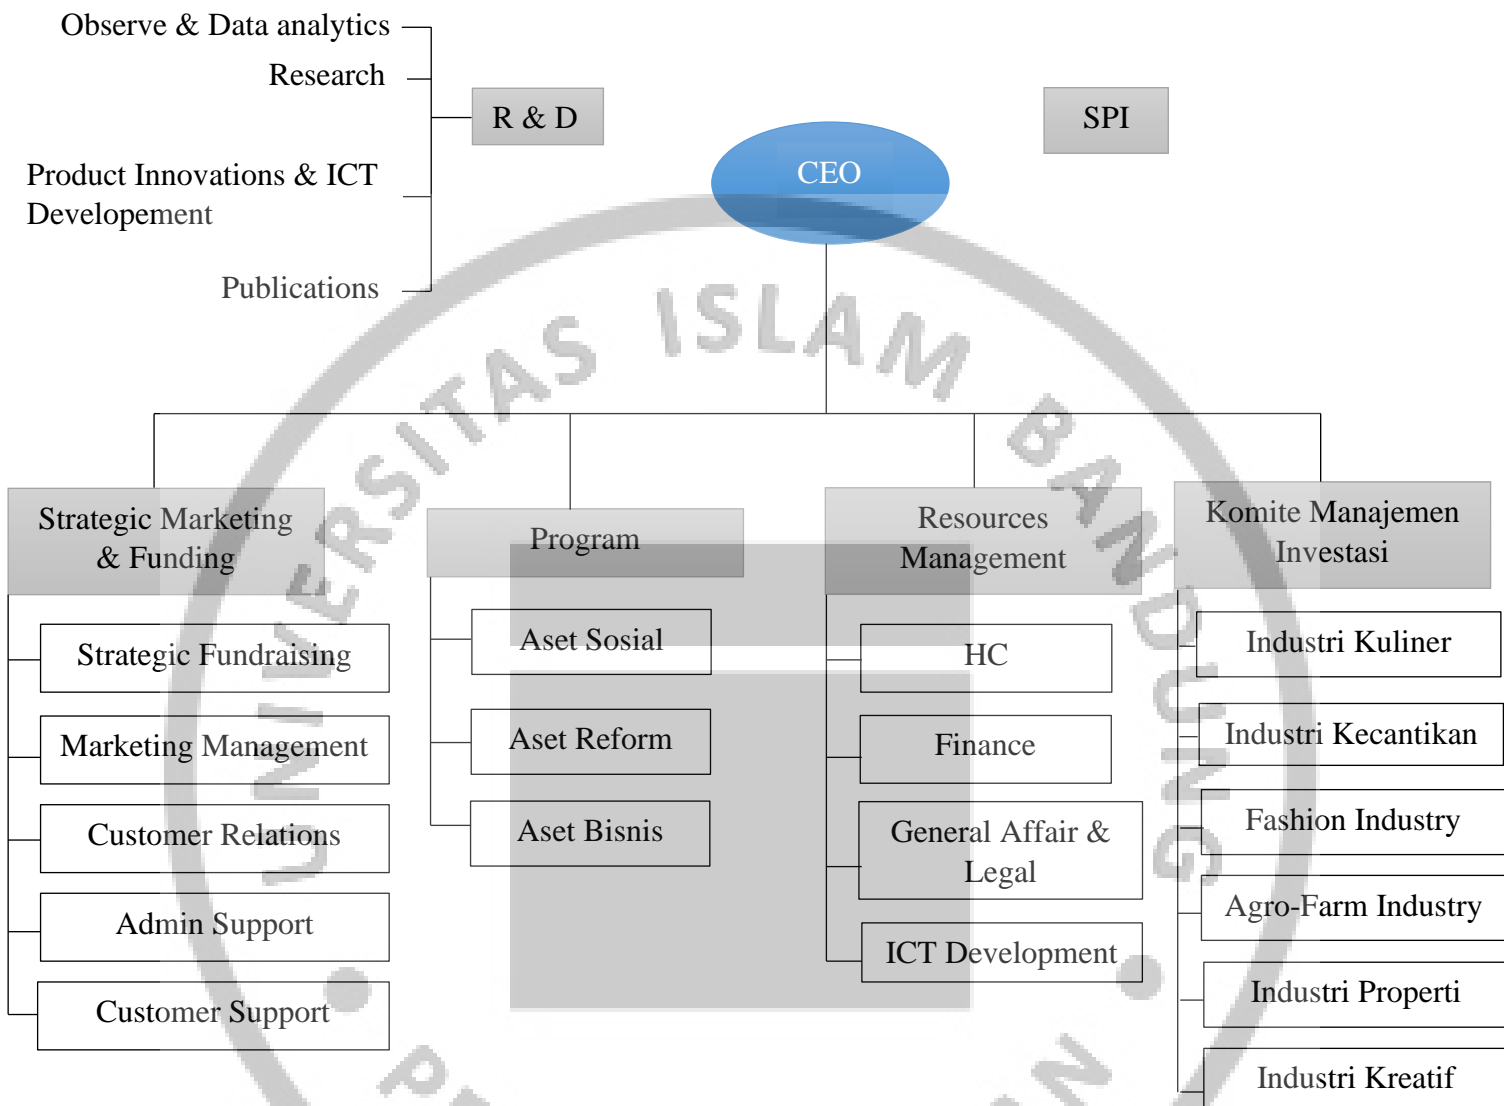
Observe & Data analytics

Research

R & D

SPI

CEO

Product Innovations & ICT Developement

Publications

Strategic Marketing & Funding

Program

Resources Management

Komite Manajemen Investasi

Strategic Fundraising

Aset Sosial

HC

Industri Kuliner

Marketing Management

Aset Reform

Finance

Industri Kecantikan

Customer Relations

Aset Bisnis

General Affair & Legal

Fashion Industry

Admin Support

Agro-Farm Industry

Customer Support

ICT Development

Industri Properti

Industri Kreatif

UNIVERSITAS ISLAM BANDUNG